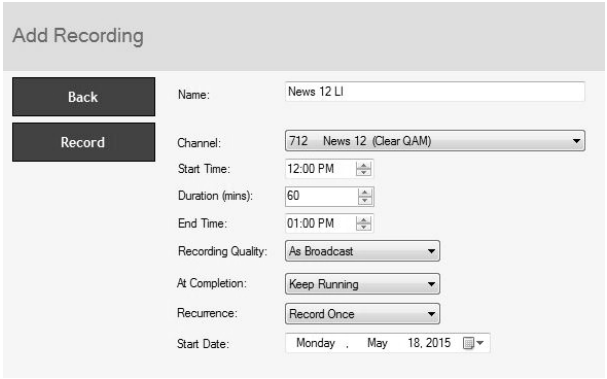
Add Recording

Back

Record

Name: News 12 LI

Channel: 712 News 12 (Clear QAM)

Start Time: 12:00 PM

Duration (mins): 60

End Time: 01:00 PM

Recording Quality: As Broadcast

At Completion: Keep Running

Recurrence: Record Once

Start Date: Monday , May 18, 2015